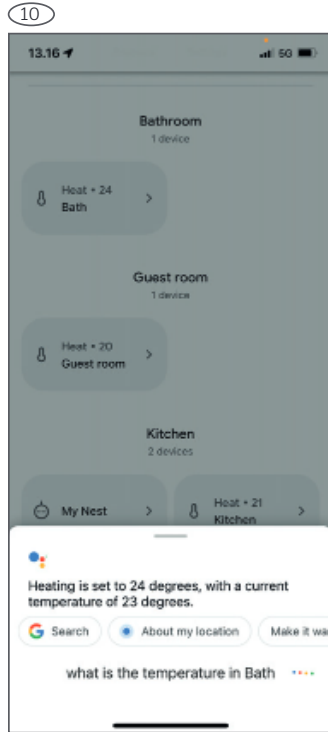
10

13.16

5G

Bathroom
1 device

Heat • 24
Bath

Guest room
1 device

Heat • 20
Guest room

Kitchen
2 devices

My Nest

Heat • 21
Kitchen

Heating is set to 24 degrees, with a current temperature of 23 degrees.

Search

About my location

Make it wa

what is the temperature in Bath